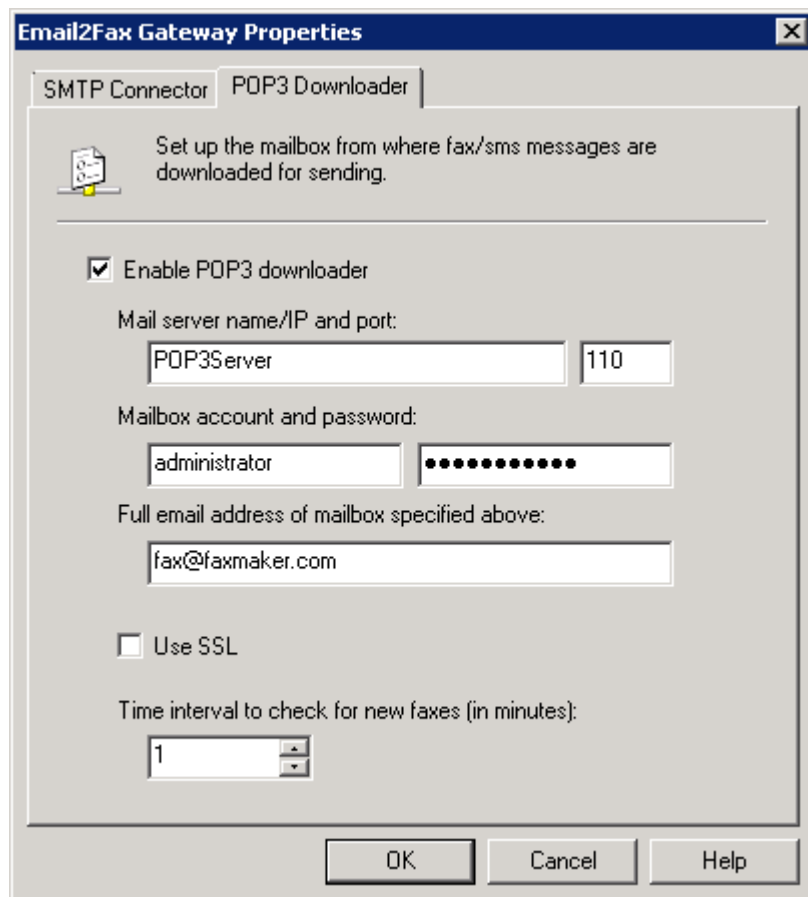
Email2Fax Gateway Properties

SMTP Connector
POP3 Downloader

Set up the mailbox from where fax/sms messages are downloaded for sending.

Enable POP3 downloader

Mail server name/IP and port:

POP3Server
110

Mailbox account and password:

administrator
●●●●●●●●●●●

Full email address of mailbox specified above:

fax@faxmaker.com

Use SSL

Time interval to check for new faxes (in minutes):

1

OK
Cancel
Help